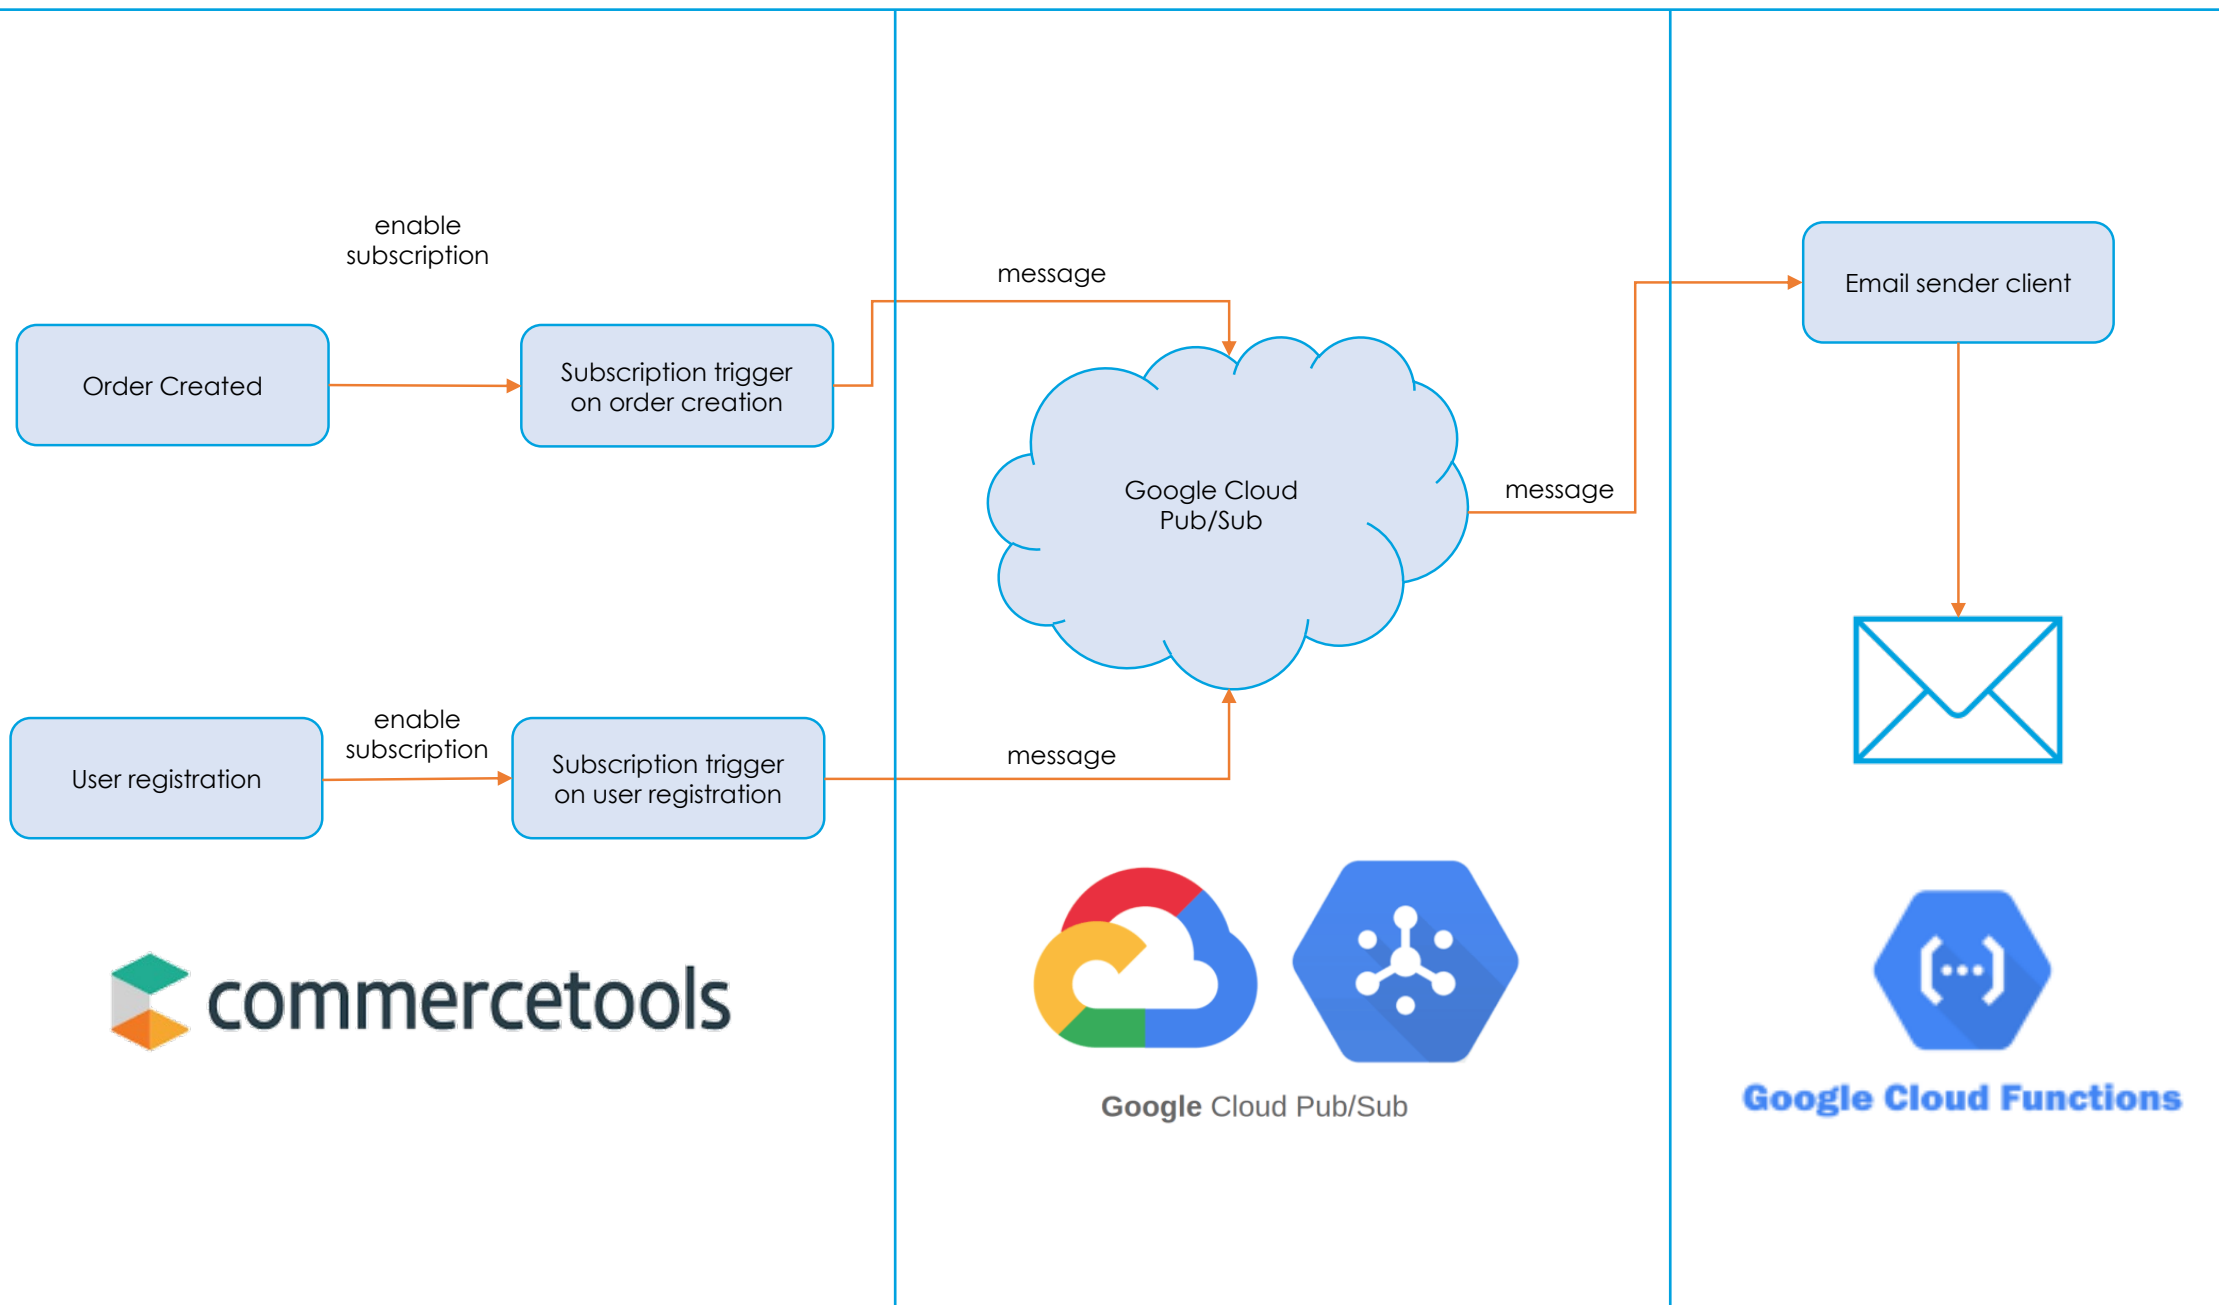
enable subscription

Order Created

Subscription trigger on order creation

message

Google Cloud Pub/Sub

message

Email sender client

User registration

enable subscription

Subscription trigger on user registration

message

commercetools

Google Cloud Pub/Sub

Google Cloud Functions